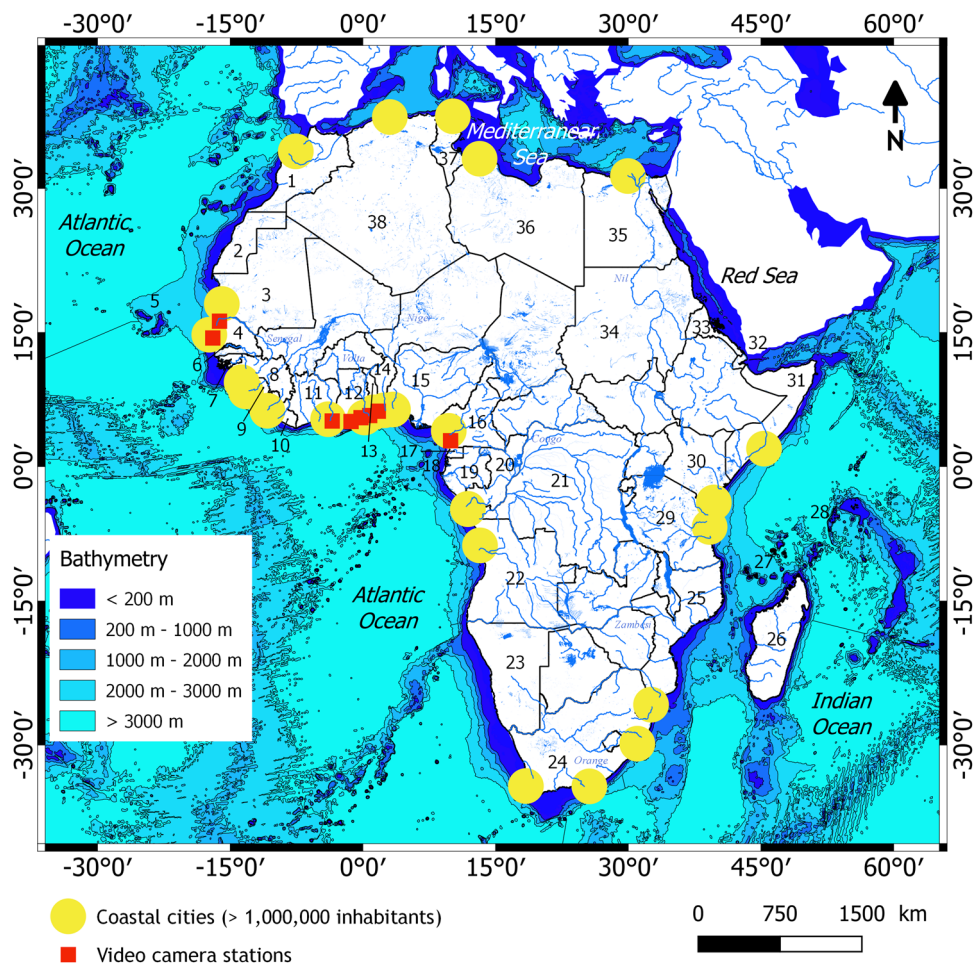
-30°0′ -15°0′ 0°0′ 15°0′ 30°0′ 45°0′ 60°0′

N

Mediterranean Sea

30°0′ 30°0′

Atlantic Ocean

Red Sea

15°0′ 15°0′

0°0′ 0°0′

-15°0′ -15°0′

-30°0′ -30°0′

1 2 3 4 5 6 7 8 9 10 11 12 13 14 15 16 17 18 19 20 21 22 23 24 25 26 27 28 29 30 31 32 33 34 35 36 37 38

Senegal Volta Niger Nil Congo Zambezi Orange

Atlantic Ocean

Indian Ocean

Bathymetry
< 200 m
200 m - 1000 m
1000 m - 2000 m
2000 m - 3000 m
> 3000 m

-30°0′ -15°0′ 0°0′ 15°0′ 30°0′ 45°0′ 60°0′

Coastal cities (> 1,000,000 inhabitants)

Video camera stations

0 750 1500 km